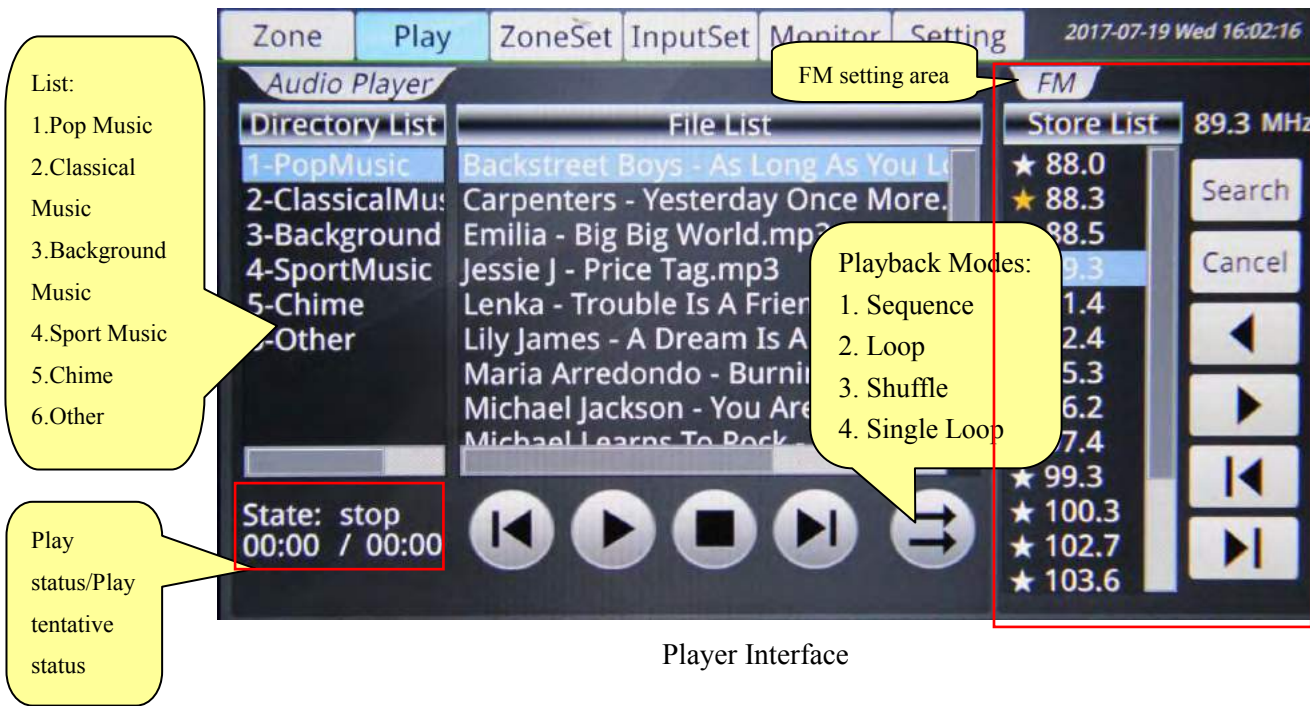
Zone Play ZoneSet InputSet Monitor Setting 2017-07-19 Wed 16:02:16

List:
1.Pop Music
2.Classical Music
3.Background Music
4.Sport Music
5.Chime
6.Other

Audio Player

FM setting area

FM

Directory List
1-PopMusic
2-ClassicalMu
3-Background
4-SportMusic
5-Chime
6-Other

File List
Backstreet Boys - As Long As You L
Carpenters - Yesterday Once More.
Emilia - Big Big World.mp3
Jessie J - Price Tag.mp3
Lenka - Trouble Is A Frien
Lily James - A Dream Is A
Maria Arredondo - Burni
Michael Jackson - You Are
Michael Learns To Rock

Playback Modes:
1. Sequence
2. Loop
3. Shuffle
4. Single Loop

Store List 89.3 MHz
★ 88.0
★ 88.3
88.5
9.3
1.4
2.4
5.3
6.2
7.4
★ 99.3
★ 100.3
★ 102.7
★ 103.6

Search
Cancel

State: stop
00:00 / 00:00

Play status/Play tentative status

Player Interface